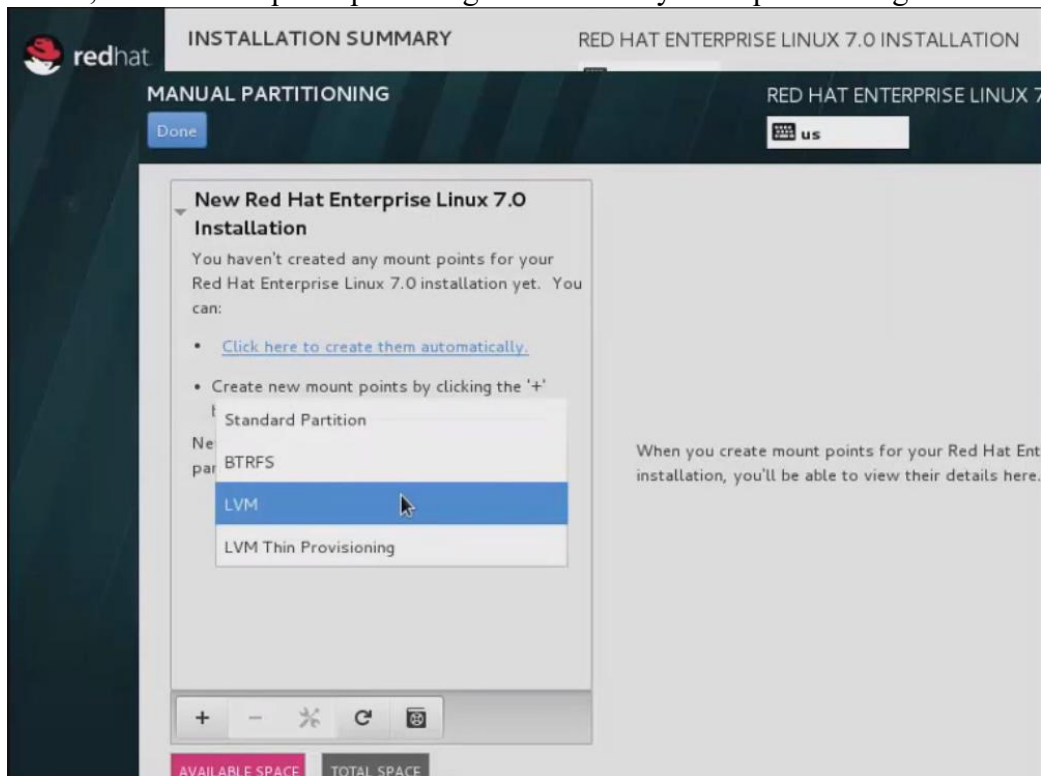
redhat

INSTALLATION SUMMARY

RED HAT ENTERPRISE LINUX 7.0 INSTALLATION

MANUAL PARTITIONING

Done

RED HAT ENTERPRISE LINUX 7

us

New Red Hat Enterprise Linux 7.0 Installation

You haven't created any mount points for your Red Hat Enterprise Linux 7.0 installation yet. You can:

• Click here to create them automatically.

• Create new mount points by clicking the '+' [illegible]

Ne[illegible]

par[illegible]

Standard Partition

BTRFS

LVM

LVM Thin Provisioning

When you create mount points for your Red Hat Ent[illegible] installation, you'll be able to view their details here.

+ − C

AVAILABLE SPACE

TOTAL SPACE